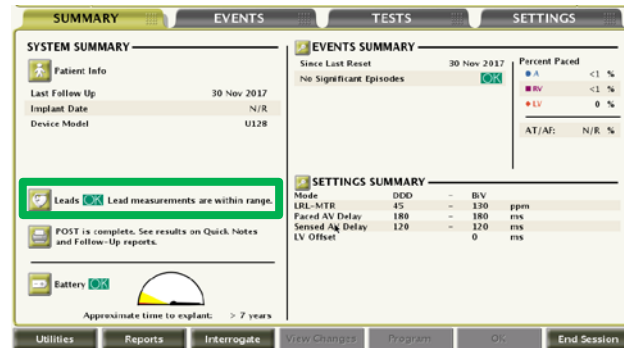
SUMMARY | EVENTS | TESTS | SETTINGS

SYSTEM SUMMARY

Patient Info

| | |
|---|---|
| Last Follow Up | 30 Nov 2017 |
| Implant Date | N/R |
| Device Model | U128 |

Leads OK Lead measurements are within range.

POST is complete. See results on Quick Notes and Follow-Up reports.

Battery OK

Approximate time to explant: > 7 years

EVENTS SUMMARY

Since Last Reset 30 Nov 2017

No Significant Episodes OK

Percent Paced

| | | |
|---|---|---|
| A | <1 | % |
| RV | <1 | % |
| LV | 0 | % |

AT/AF: N/R %

SETTINGS SUMMARY

| Mode | DDD | - | BiV | |
|---|---|---|---|---|
| LRL-MTR | 45 | - | 130 | ppm |
| Paced AV Delay | 180 | - | 180 | ms |
| Sensed AV Delay | 120 | - | 120 | ms |
| LV Offset | | | 0 | ms |

Utilities | Reports | Interrogate | View Changes | Program | OK | End Session